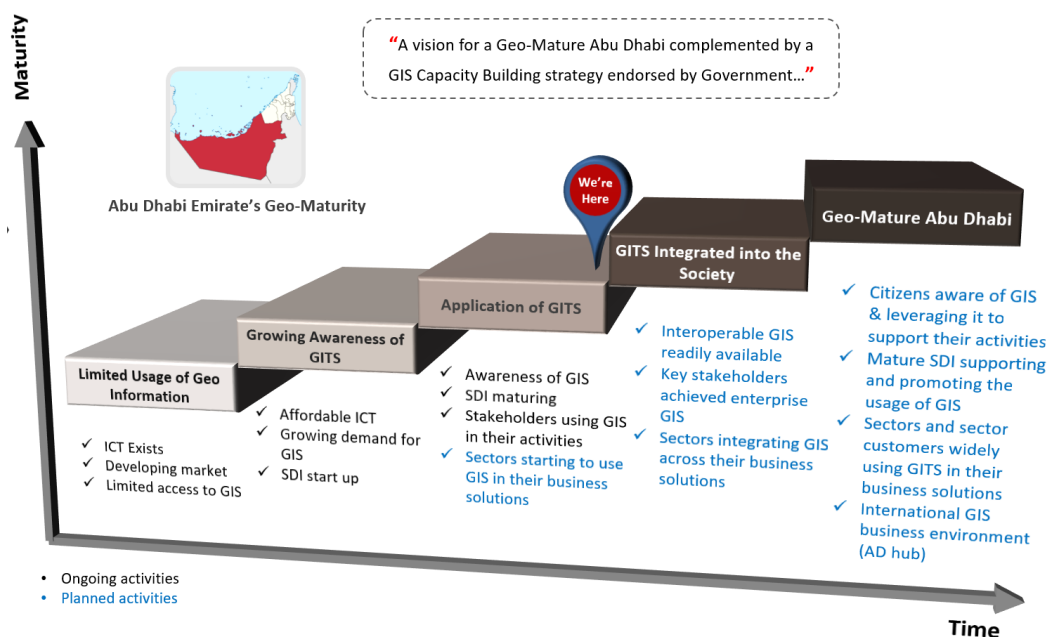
Maturity

"A vision for a Geo-Mature Abu Dhabi complemented by a GIS Capacity Building strategy endorsed by Government…"

Abu Dhabi Emirate's Geo-Maturity

We're Here

Limited Usage of Geo Information

Growing Awareness of GITS

Application of GITS

GITS Integrated into the Society

Geo-Mature Abu Dhabi

✓ ICT Exists
✓ Developing market
✓ Limited access to GIS

✓ Affordable ICT
✓ Growing demand for GIS
✓ SDI start up

✓ Awareness of GIS
✓ SDI maturing
✓ Stakeholders using GIS in their activities
✓ Sectors starting to use GIS in their business solutions

✓ Interoperable GIS readily available
✓ Key stakeholders achieved enterprise GIS
✓ Sectors integrating GIS across their business solutions

✓ Citizens aware of GIS & leveraging it to support their activities
✓ Mature SDI supporting and promoting the usage of GIS
✓ Sectors and sector customers widely using GITS in their business solutions
✓ International GIS business environment (AD hub)

• Ongoing activities
• Planned activities

Time